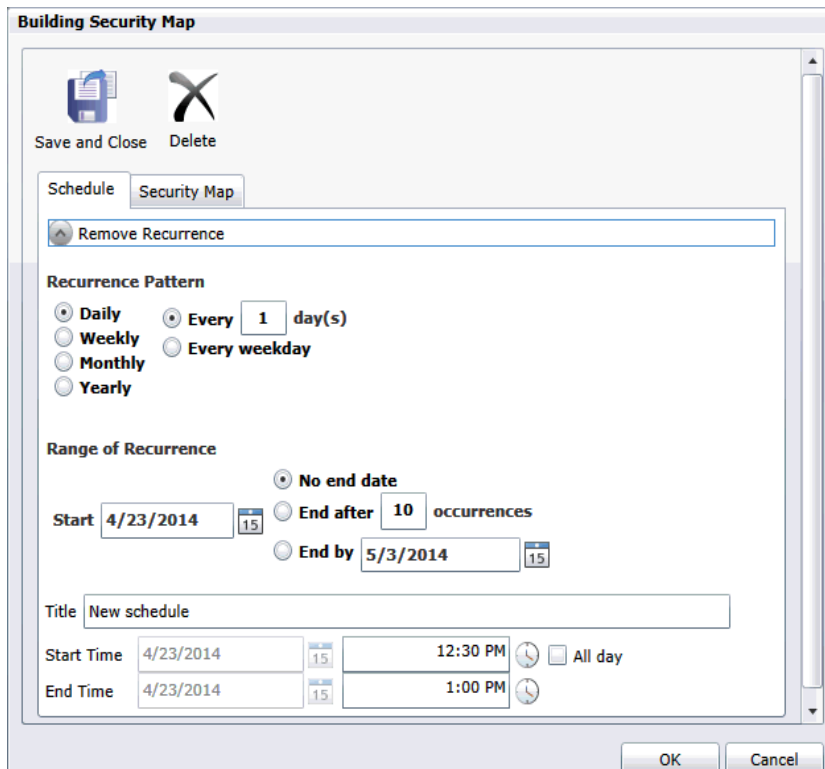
Building Security Map

Save and Close Delete

Schedule Security Map

Remove Recurrence

Recurrence Pattern

Daily
Weekly
Monthly
Yearly

Every 1 day(s)
Every weekday

Range of Recurrence

Start 4/23/2014 15

No end date
End after 10 occurrences
End by 5/3/2014 15

Title New schedule

Start Time 4/23/2014 15 12:30 PM All day
End Time 4/23/2014 15 1:00 PM

OK Cancel